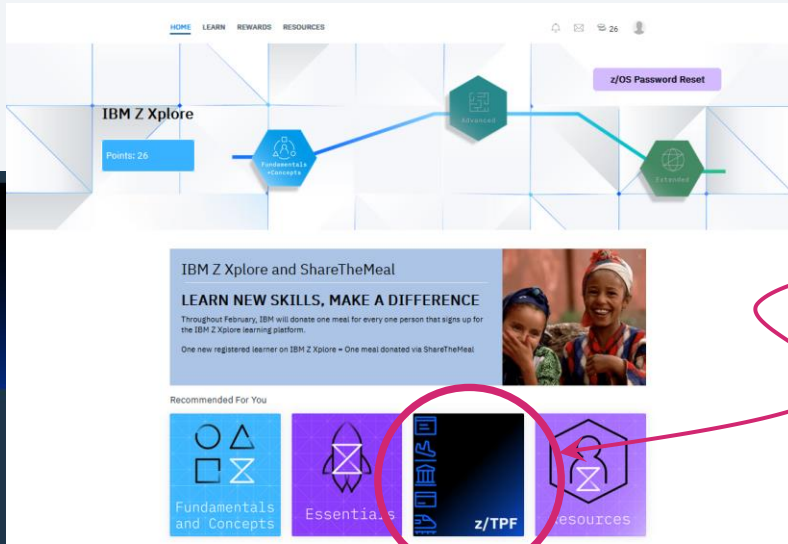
HOME LEARN REWARDS RESOURCES

26

z/OS Password Reset

IBM Z Xplore

Points: 26

Fundamentals Concepts

Advanced

Extended

IBM Z Xplore and ShareTheMeal

LEARN NEW SKILLS, MAKE A DIFFERENCE

Throughout February, IBM will donate one meal for every one person that signs up for the IBM Z Xplore learning platform.

One new registered learner on IBM Z Xplore = One meal donated via ShareTheMeal

Recommended For You

Fundamentals and Concepts

Essentials

z/TPF

Resources